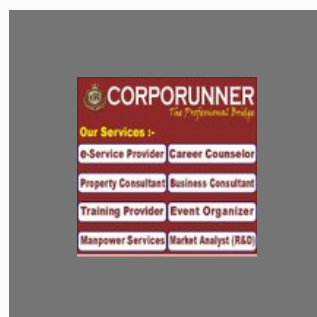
CORPORUNNER
The Professional Bridge

Our Services :-

| e-Service Provider | Career Counselor |
|---|---|
| Property Consultant | Business Consultant |
| Training Provider | Event Organizer |
| Manpower Services | Market Analyst (R&D) |